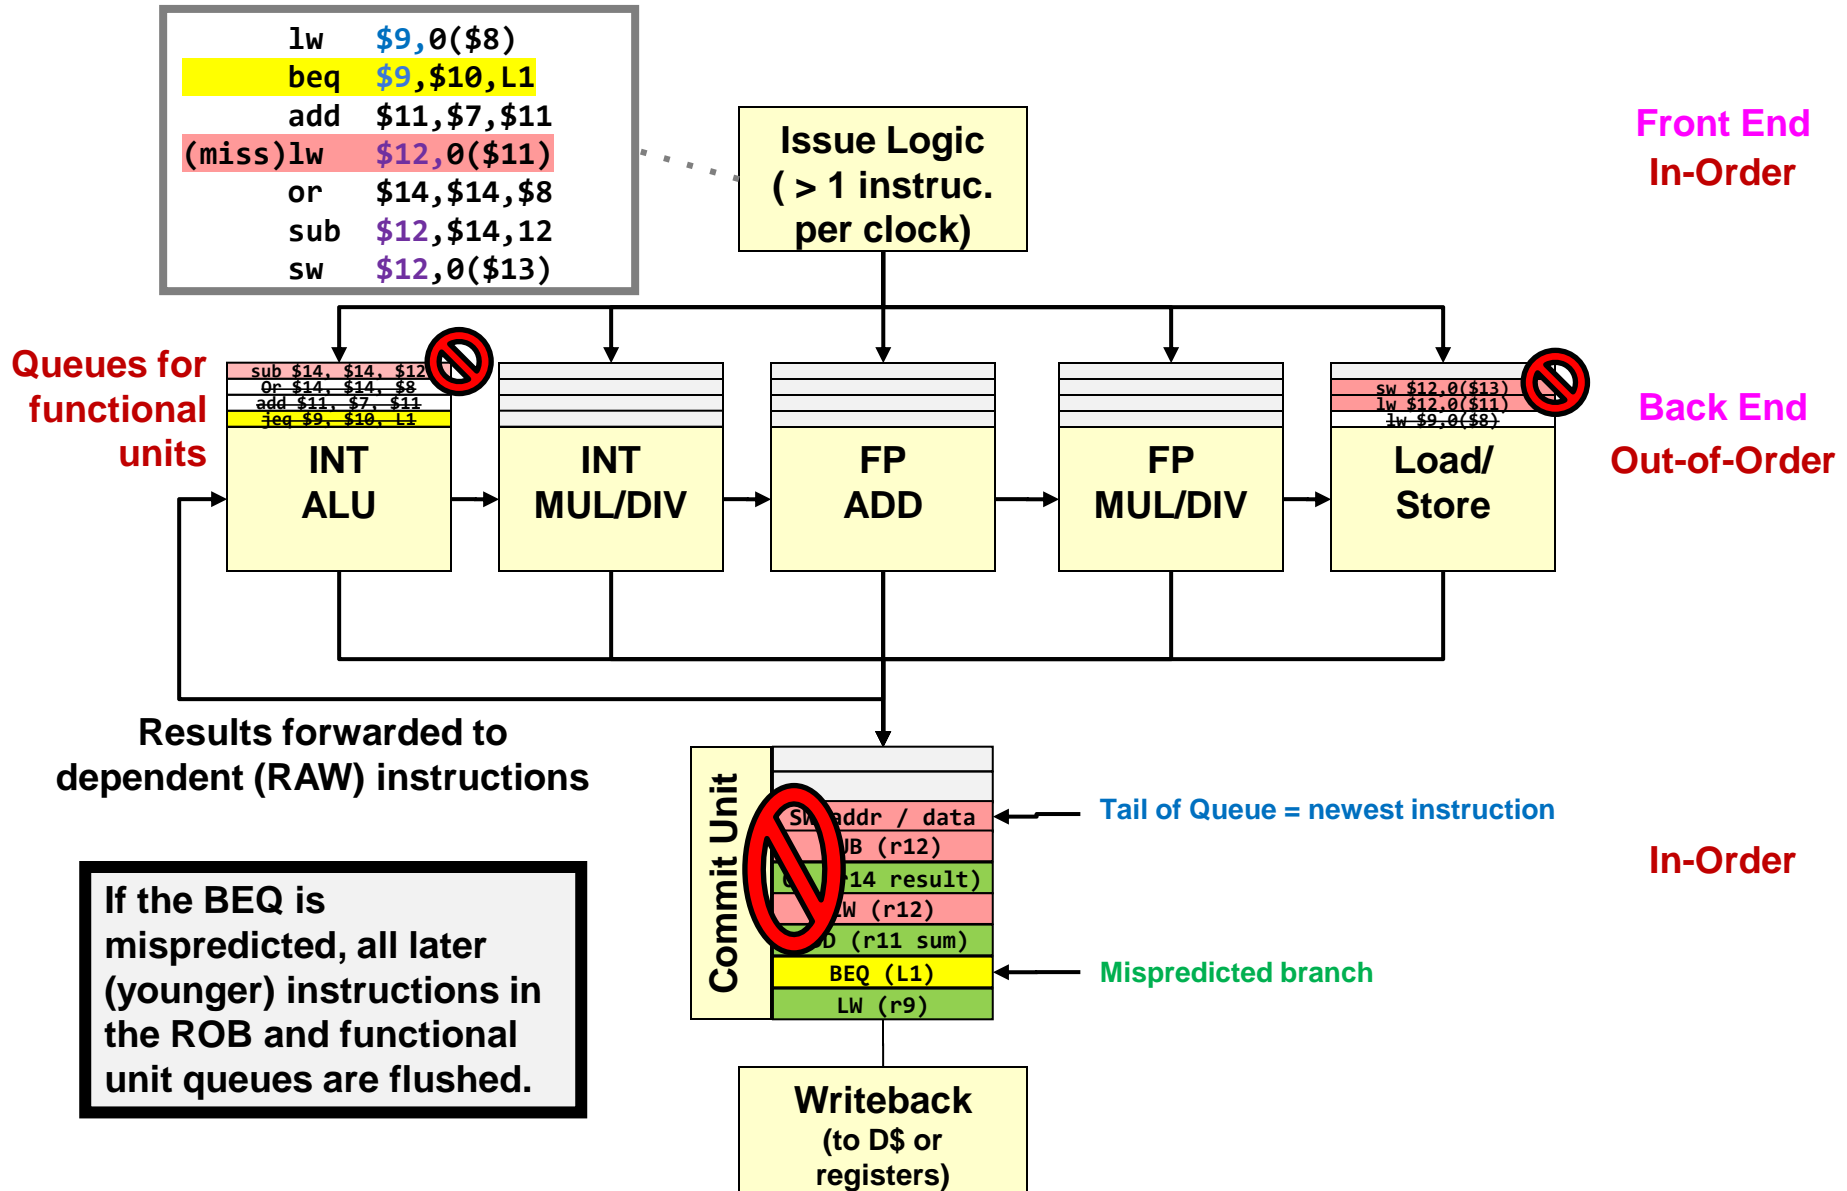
lw $9,0($8)
beq $9,$10,L1
add $11,$7,$11
(miss)lw $12,0($11)
or $14,$14,$8
sub $12,$14,12
sw $12,0($13)

Issue Logic ( > 1 instruc. per clock)

Front End
In-Order

Queues for functional units

sub $14, $14, $12
Or $14, $14, $8
add $11, $7, $11
jeq $9, $10, L1

INT ALU

INT MUL/DIV

FP ADD

FP MUL/DIV

sw $12,0($13)
lw $12,0($11)
lw $9,0($8)

Load/ Store

Back End
Out-of-Order

Results forwarded to dependent (RAW) instructions

Commit Unit

SW addr / data
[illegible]B (r12)
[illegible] r14 result)
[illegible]W (r12)
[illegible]D (r11 sum)
BEQ (L1)
LW (r9)

Tail of Queue = newest instruction

In-Order

Mispredicted branch

If the BEQ is mispredicted, all later (younger) instructions in the ROB and functional unit queues are flushed.

Writeback (to D$ or registers)